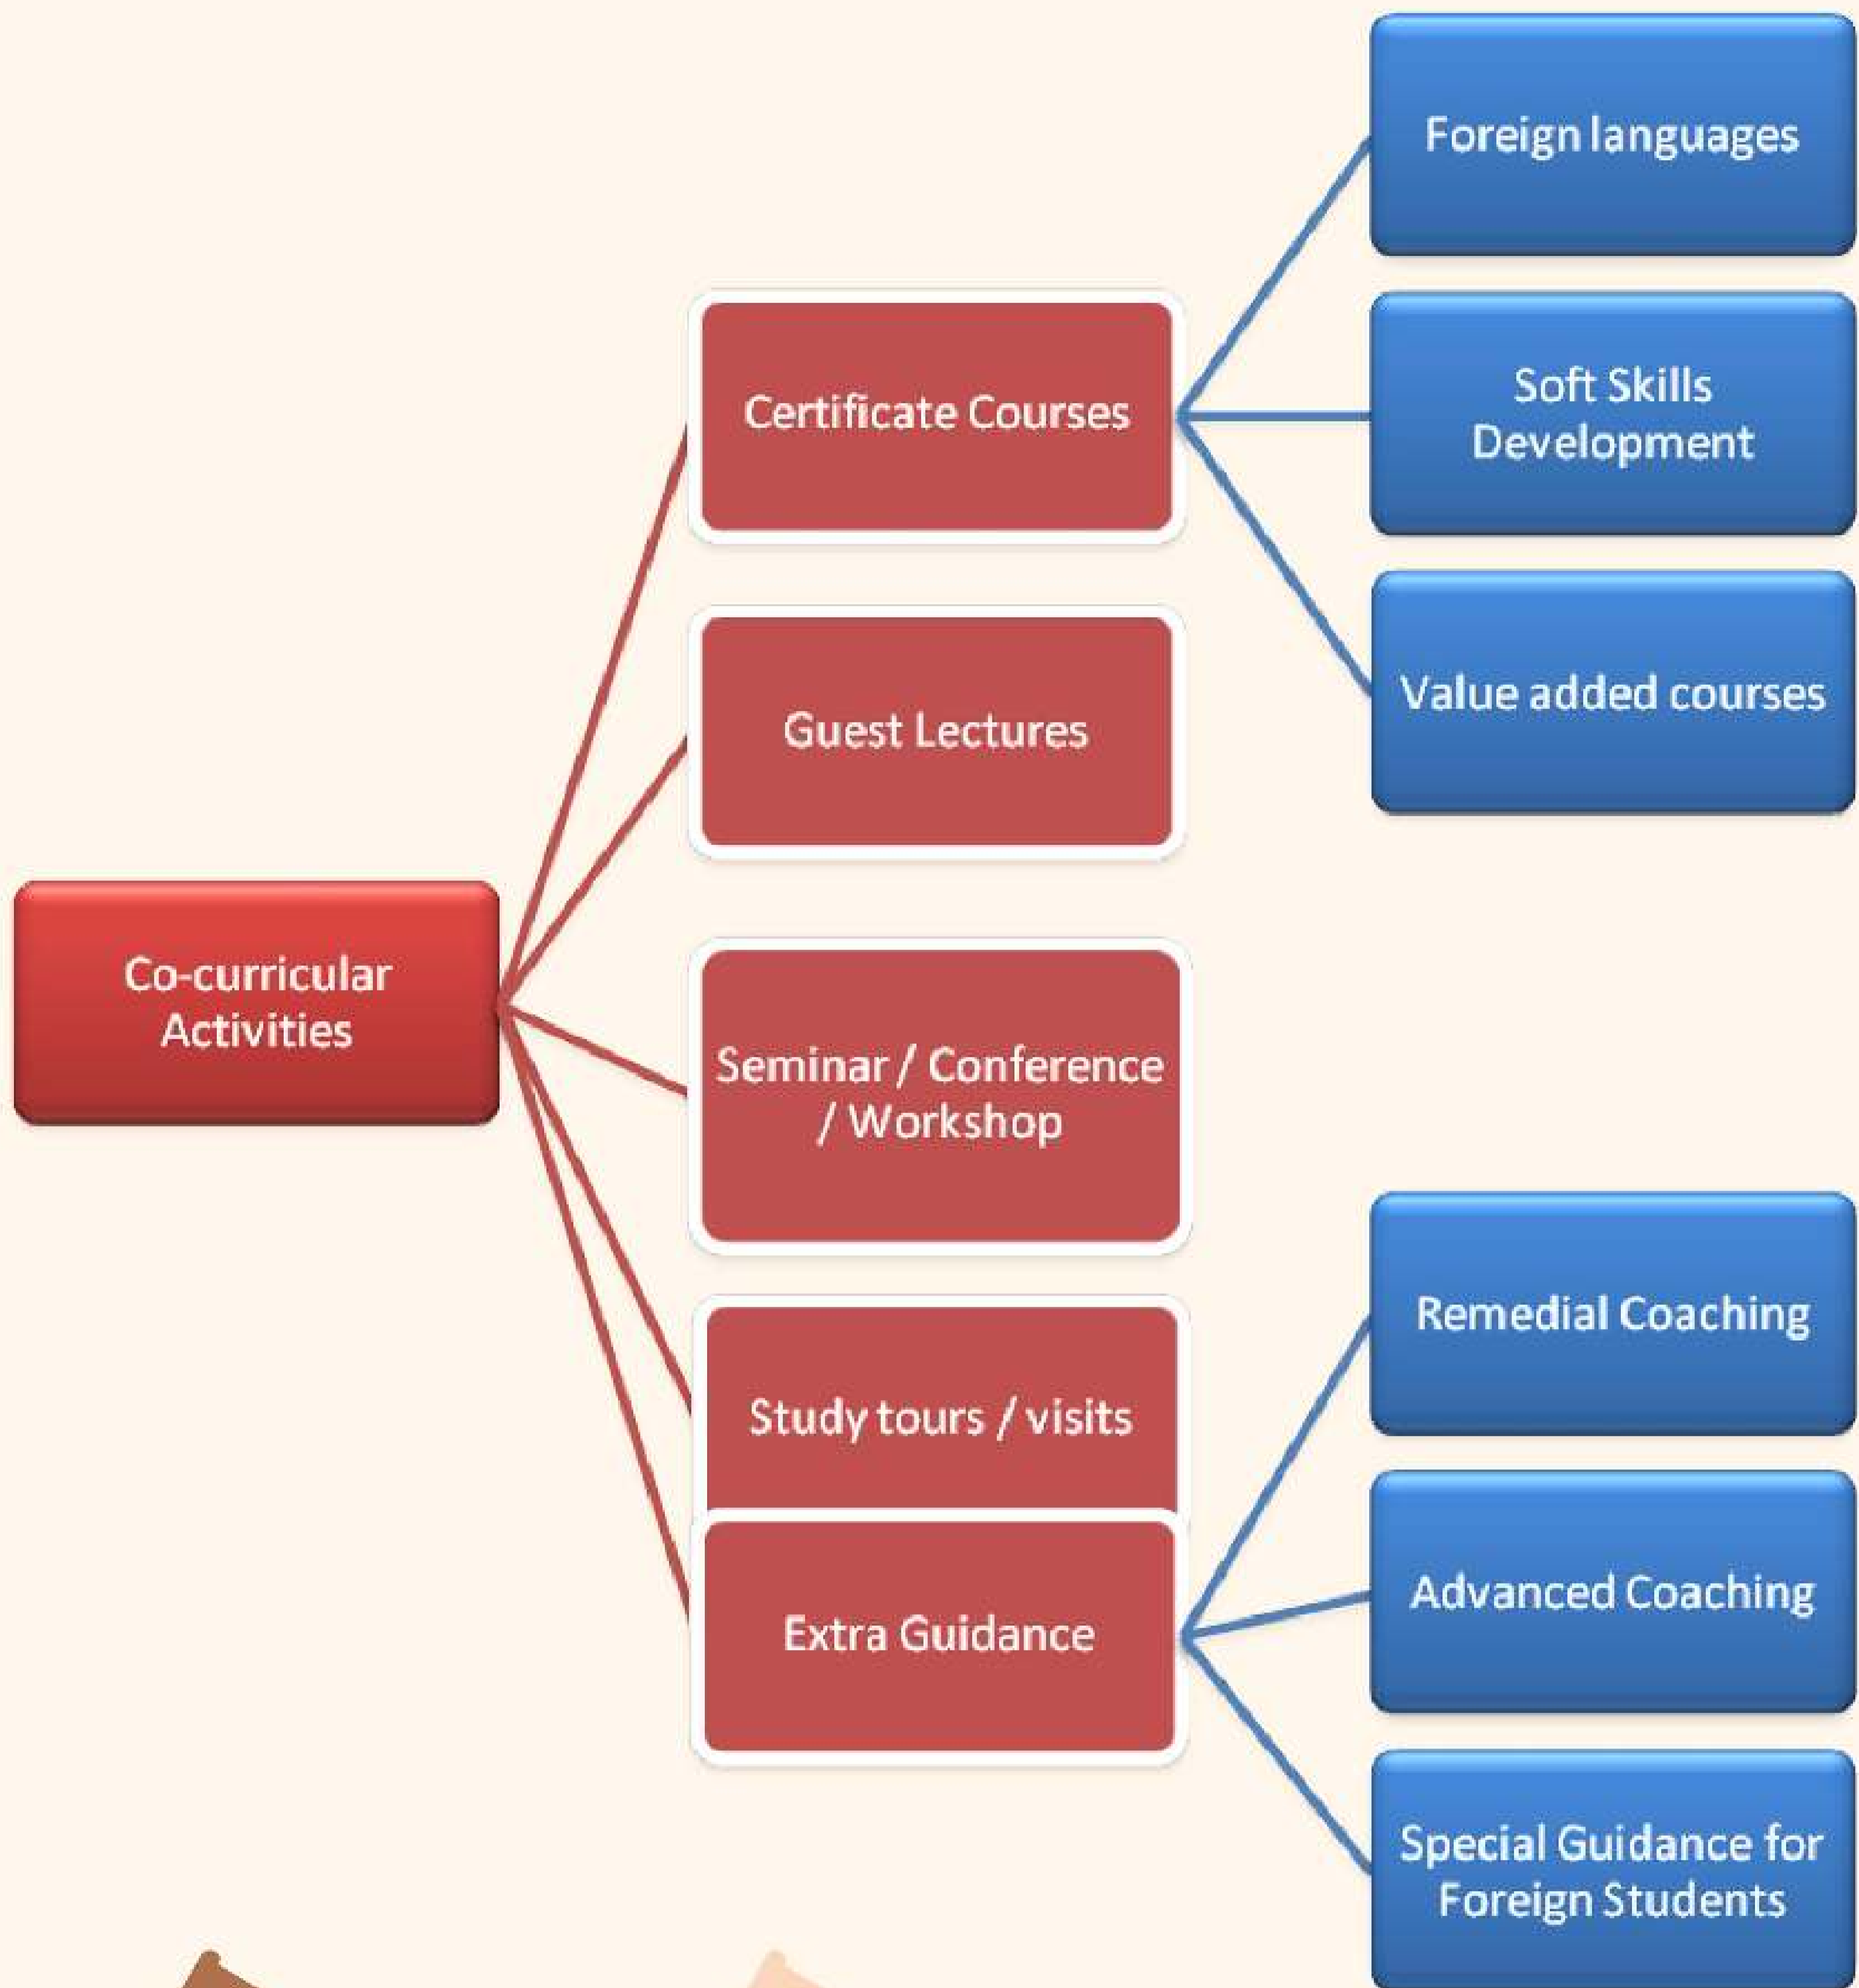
Co-curricular Activities

Certificate Courses

Foreign languages

Soft Skills Development

Value added courses

Guest Lectures

Seminar / Conference / Workshop

Study tours / visits

Extra Guidance

Remedial Coaching

Advanced Coaching

Special Guidance for Foreign Students